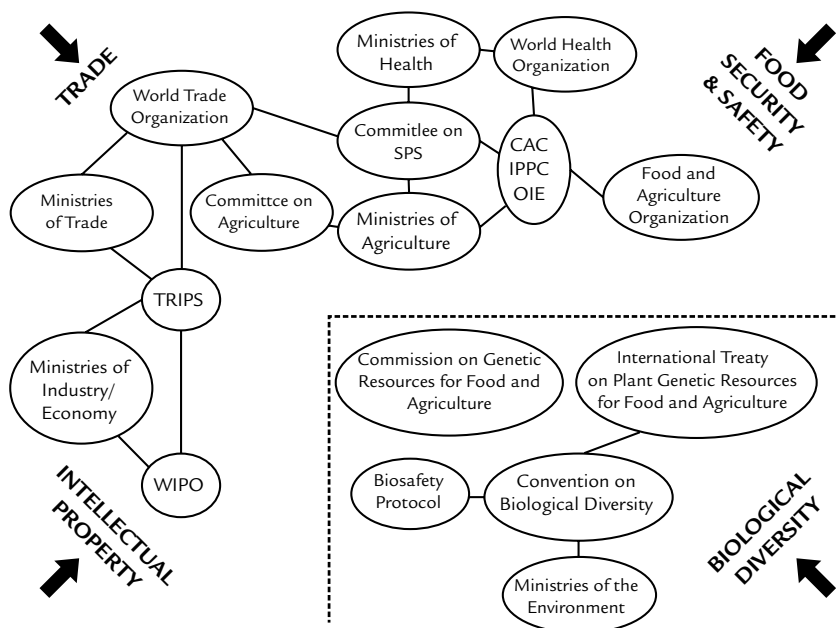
TRADE

FOOD SECURITY & SAFETY

Ministries of Health

World Health Organization

World Trade Organization

Commitlee on SPS

CAC IPPC OIE

Food and Agriculture Organization

Ministries of Trade

Committce on Agriculture

Ministries of Agriculture

TRIPS

Ministries of Industry/ Economy

WIPO

Commission on Genetic Resources for Food and Agriculture

International Treaty on Plant Genetic Resources for Food and Agriculture

Biosafety Protocol

Convention on Biological Diversity

Ministries of the Environment

INTELLECTUAL PROPERTY

BIOLOGICAL DIVERSITY